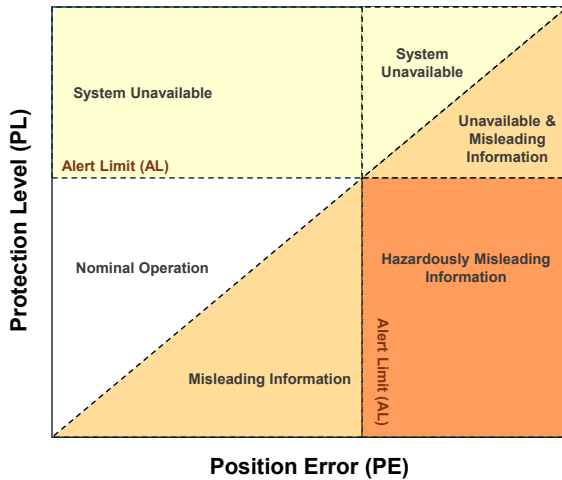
Protection Level (PL)

System Unavailable

System Unavailable

Unavailable & Misleading Information

Alert Limit (AL)

Nominal Operation

Hazardously Misleading Information

Alert Limit (AL)

Misleading Information

Position Error (PE)